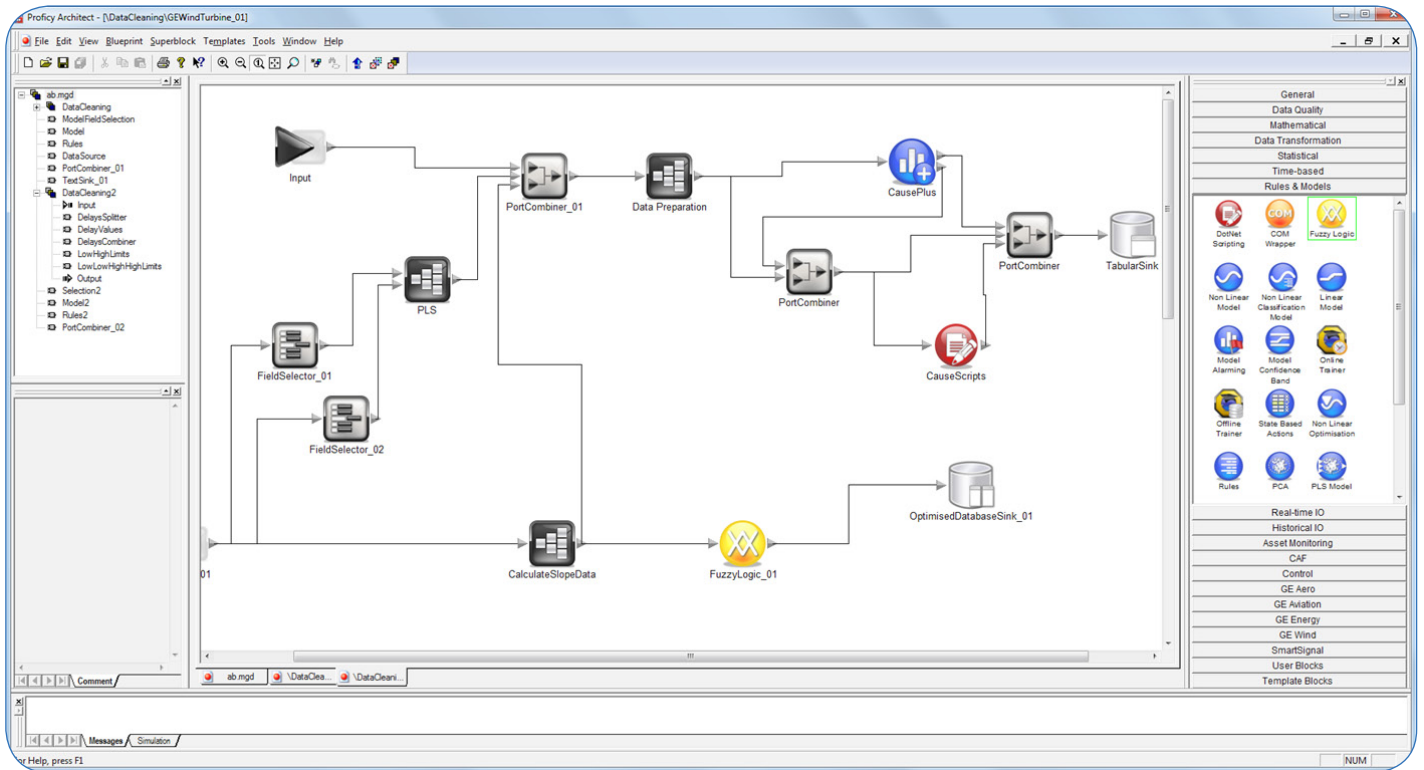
Proficy Architect - [\DataCleaning\GEWindTurbine_01]

File Edit View Blueprint Superblock Templates Tools Window Help

ab.mgd
DataCleaning
ModelFieldSelection
Model
Rules
DataSource
PortCombiner_01
TextSink_01
DataCleaning2
Input
DelaysSplitter
DelayValues
DelaysCombiner
LowHighLimits
LowLowHighHighLimits
Output
Selection2
Model2
Rules2
PortCombiner_02

Comment

Input
PortCombiner_01
Data Preparation
CausePlus
PortCombiner
TabularSink
PLS
PortCombiner
FieldSelector_01
CauseScripts
FieldSelector_02
OptimisedDatabaseSink_01
01
CalculateSlopeData
FuzzyLogic_01

ab.mgd
\DataClea...
\DataCleani...

General
Data Quality
Mathematical
Data Transformation
Statistical
Time-based
Rules & Models
DotNet Scripting
COM Wrapper
Fuzzy Logic
Non Linear Model
Non Linear Classification Model
Linear Model
Model Alarming
Model Confidence Band
Online Trainer
Offline Trainer
State Based Actions
Non Linear Optimisation
Rules
PCA
PLS Model
Real-time IO
Historical IO
Asset Monitoring
CAF
Control
GE Aero
GE Aviation
GE Energy
GE Wind
SmartSignal
User Blocks
Template Blocks

Messages
Simulation

or Help, press F1
NUM